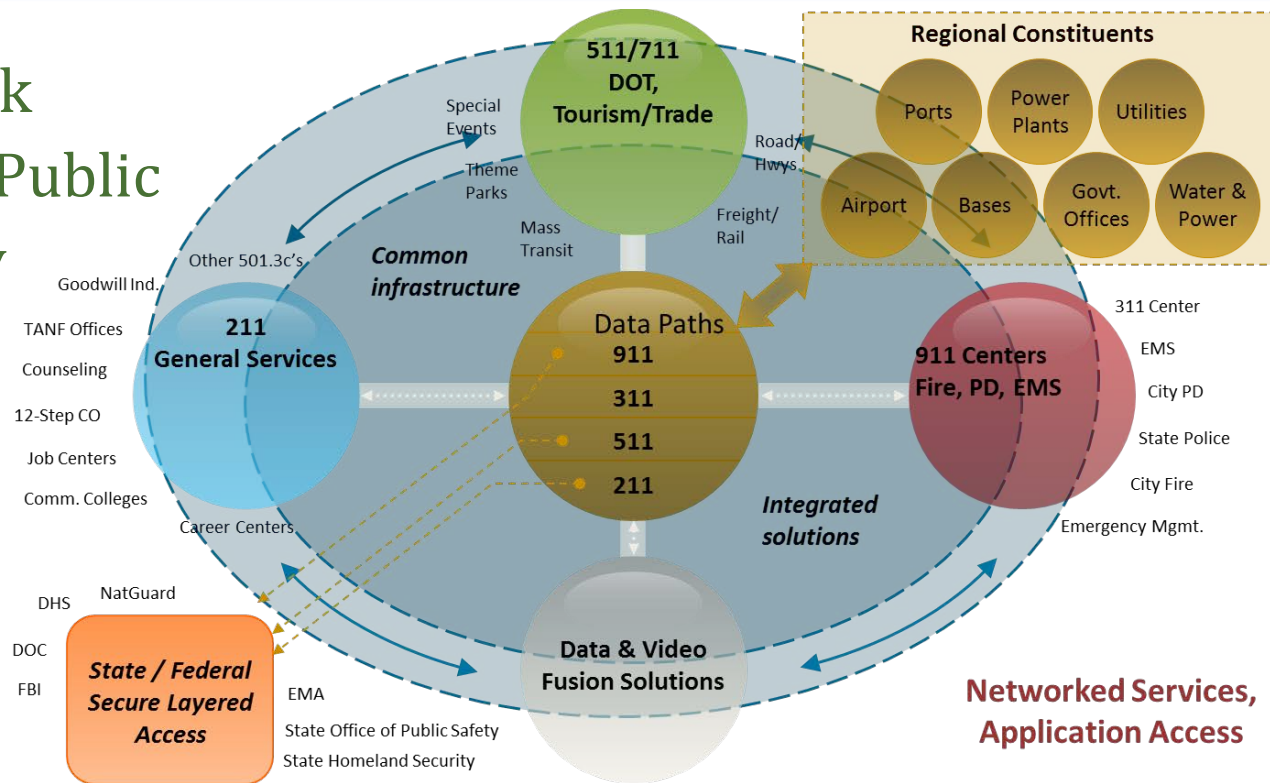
k
Public
y

511/711
DOT,
Tourism/Trade

Regional Constituents

Ports
Power Plants
Utilities
Airport
Bases
Govt. Offices
Water & Power

Special Events
Theme Parks
Mass Transit
Freight/ Rail
Road/ Hwys

Other 501.3c's
Common infrastructure

Goodwill Ind.
TANF Offices
Counseling
12-Step CO
Job Centers
Comm. Colleges
Career Centers

211
General Services

Data Paths
911
311
511
211

911 Centers
Fire, PD, EMS

311 Center
EMS
City PD
State Police
City Fire
Emergency Mgmt.

Integrated solutions

DHS
NatGuard
DOC
FBI

State / Federal Secure Layered Access

EMA
State Office of Public Safety
State Homeland Security

Data & Video Fusion Solutions

Networked Services, Application Access